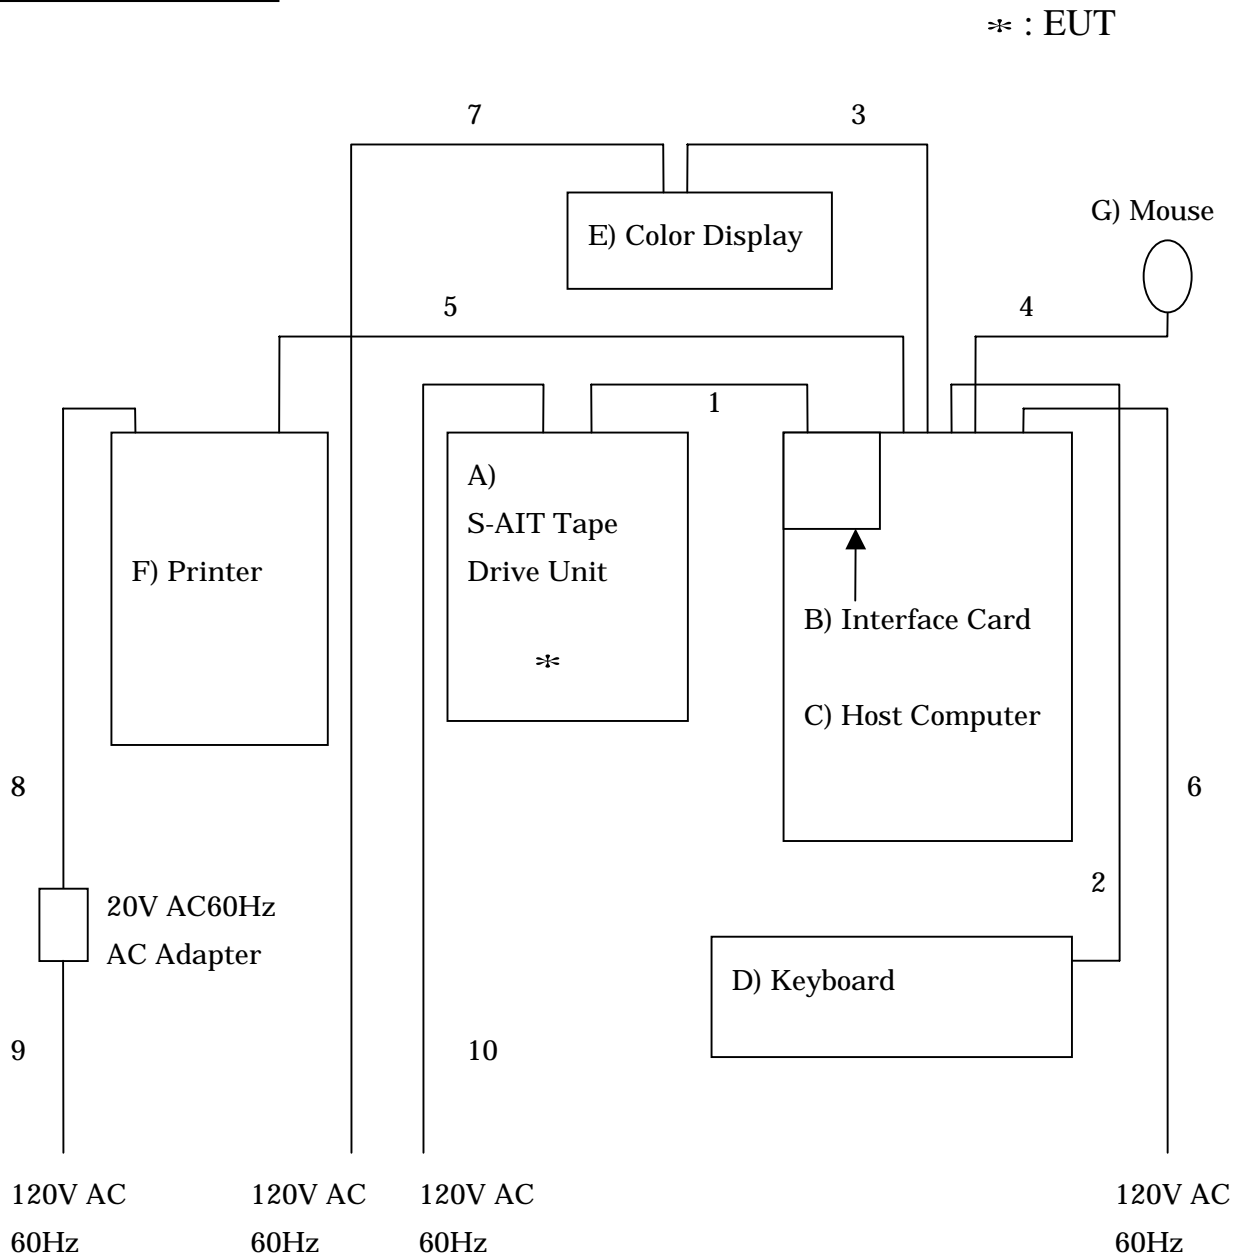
⁎ : EUT

7

3

E) Color Display

G) Mouse

5

4

1

A)
S-AIT Tape
Drive Unit

⁎

F) Printer

B) Interface Card

C) Host Computer

8

6

2

20V AC60Hz
AC Adapter

D) Keyboard

9

10

120V AC
60Hz

120V AC
60Hz

120V AC
60Hz

120V AC
60Hz